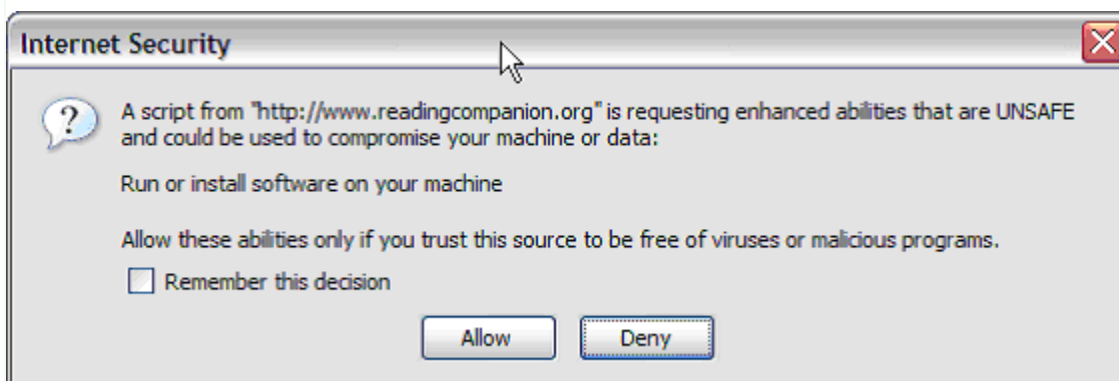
Internet Security

?

A script from "http://www.readingcompanion.org" is requesting enhanced abilities that are UNSAFE and could be used to compromise your machine or data:

Run or install software on your machine

Allow these abilities only if you trust this source to be free of viruses or malicious programs.

Remember this decision

Allow

Deny